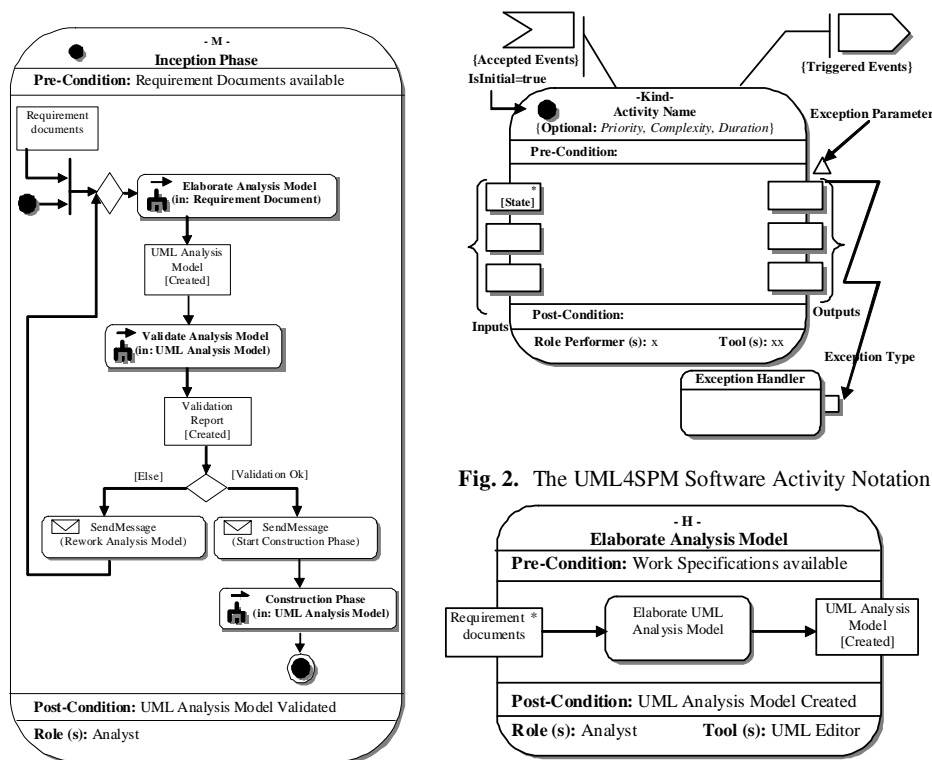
- M -
Inception Phase
Pre-Condition: Requirement Documents available

Requirement documents

Elaborate Analysis Model (in: Requirement Document)

UML Analysis Model [Created]

Validate Analysis Model (in: UML Analysis Model)

Validation Report [Created]

[Else]

[Validation Ok]

SendMessage (Rework Analysis Model)

SendMessage (Start Construction Phase)

Construction Phase (in: UML Analysis Model)

Post-Condition: UML Analysis Model Validated
Role (s): Analyst

{Accepted Events}
IsInitial=true

{Triggered Events}

-Kind-
Activity Name
{Optional: Priority, Complexity, Duration}

Exception Parameter

Pre-Condition:

*
[State]

Inputs

Outputs

Post-Condition:

Role Performer (s): x

Tool (s): xx

Exception Type

Exception Handler

Fig. 2. The UML4SPM Software Activity Notation

- H -
Elaborate Analysis Model
Pre-Condition: Work Specifications available

Requirement * documents

Elaborate UML Analysis Model

UML Analysis Model [Created]

Post-Condition: UML Analysis Model Created
Role (s): Analyst

Tool (s): UML Editor